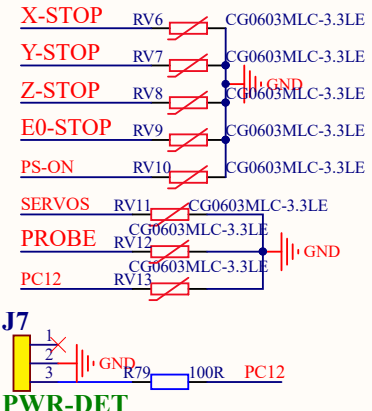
X-STOP RV6 CG0603MLC-3.3LE
Y-STOP RV7 CG0603MLC-3.3LE
GND
Z-STOP RV8 CG0603MLC-3.3LE
E0-STOP RV9 CG0603MLC-3.3LE
PS-ON RV10 CG0603MLC-3.3LE
SERVOS RV11 CG0603MLC-3.3LE
PROBE RV12 CG0603MLC-3.3LE
GND
PC12 RV13 CG0603MLC-3.3LE
J7
1
2
3
GND
R79 100R PC12
PWR-DET